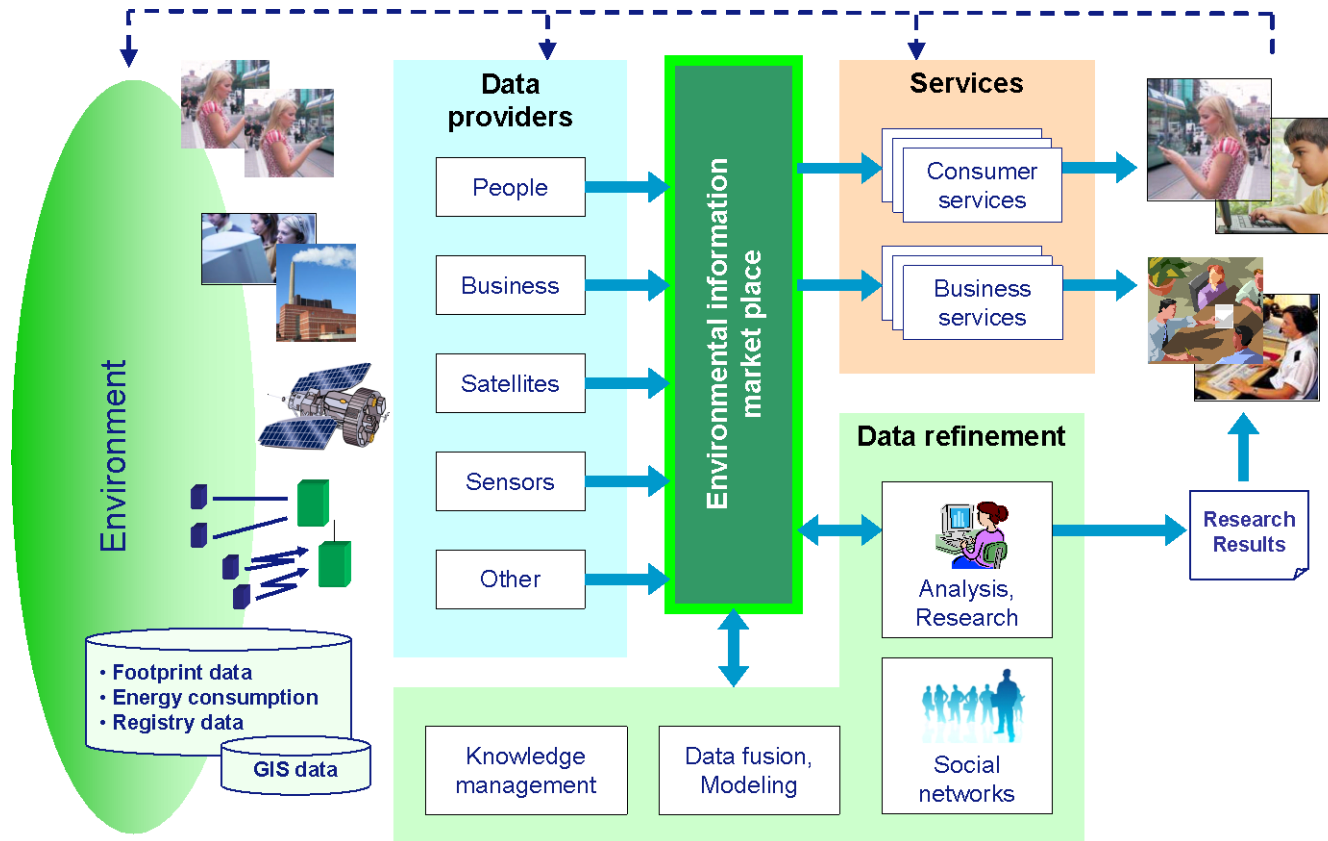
Environment

• Footprint data
• Energy consumption
• Registry data

GIS data

Data providers

People

Business

Satellites

Sensors

Other

Environmental information market place

Services

Consumer services

Business services

Data refinement

Analysis, Research

Research Results

Social networks

Knowledge management

Data fusion, Modeling